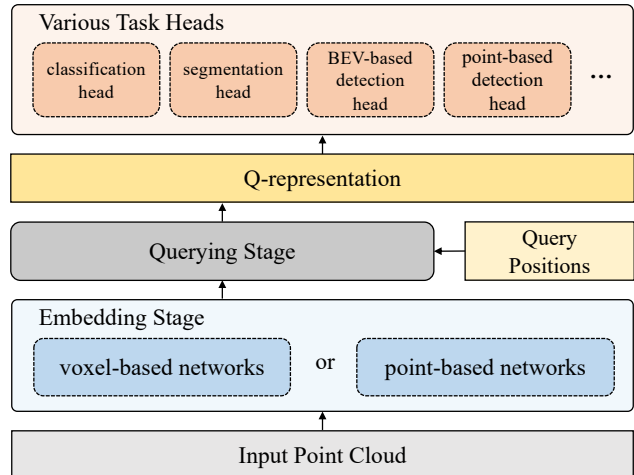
Various Task Heads

classification head

segmentation head

BEV-based detection head

point-based detection head

...

Q-representation

Querying Stage

Query Positions

Embedding Stage

voxel-based networks

or

point-based networks

Input Point Cloud